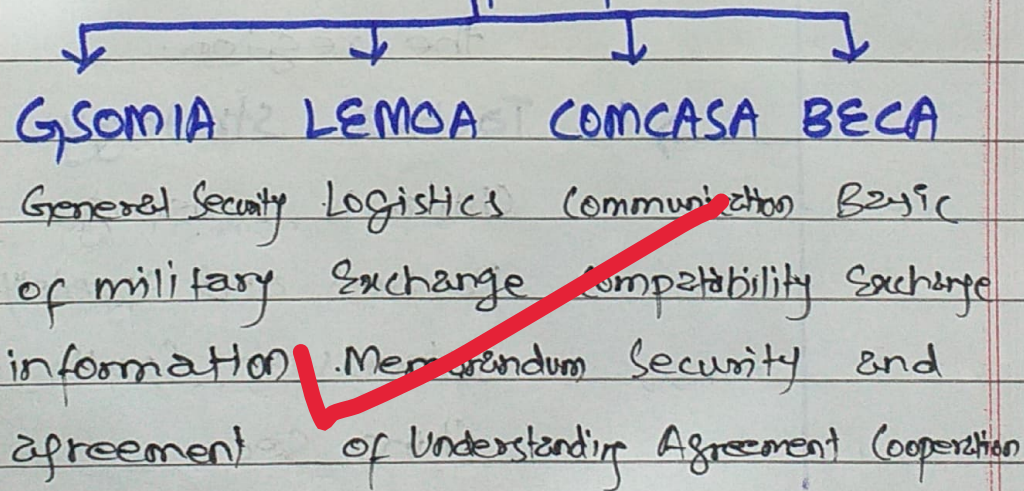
GSOMIA LEMOA COMCASA BECA

Generel Security Logistics Communication Basic of military Exchange Compatability Exchange information Memorandum Security and agreement of Understanding Agreement Cooperation